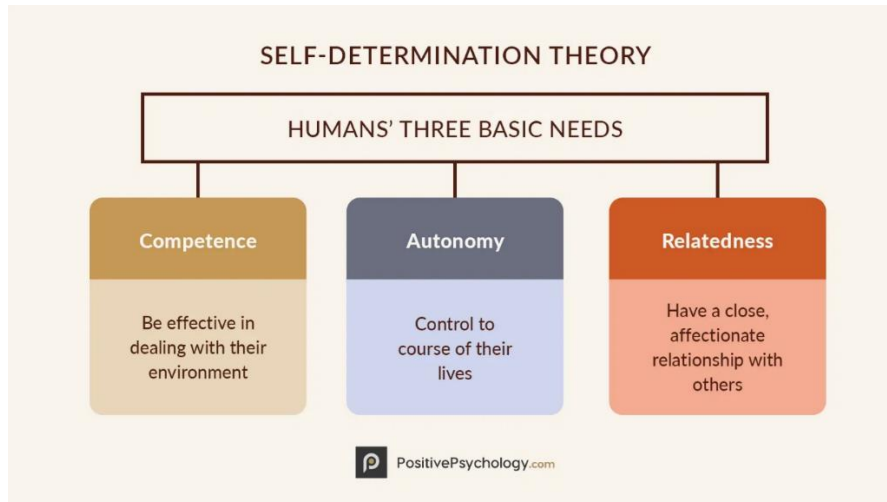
SELF-DETERMINATION THEORY

HUMANS' THREE BASIC NEEDS

Competence

Be effective in dealing with their environment

Autonomy

Control to course of their lives

Relatedness

Have a close, affectionate relationship with others

PositivePsychology.com